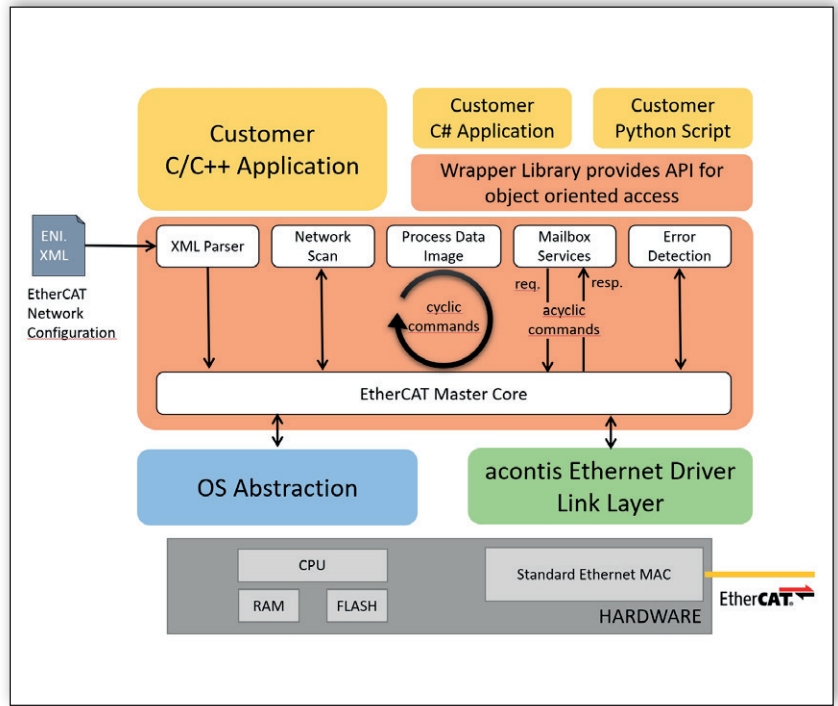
Customer C/C++ Application

Customer C# Application

Customer Python Script

Wrapper Library provides API for object oriented access

ENI. XML

EtherCAT Network Configuration

XML Parser

Network Scan

Process Data Image

Mailbox Services

Error Detection

req.

resp.

cyclic commands

acyclic commands

EtherCAT Master Core

OS Abstraction

acontis Ethernet Driver Link Layer

CPU

RAM

FLASH

Standard Ethernet MAC

HARDWARE

EtherCAT